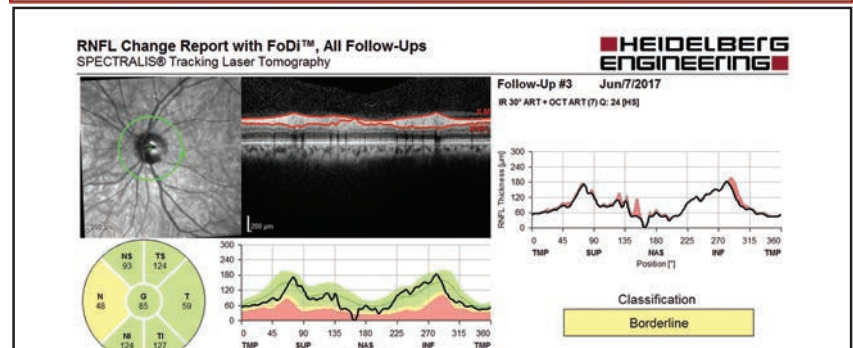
RNFL Change Report with FoDi™, All Follow-Ups
SPECTRALIS® Tracking Laser Tomography

HEIDELBERG ENGINEERING

Follow-Up #3 Jun/7/2017
IR 30° ART + OCT ART (7) Q: 24 [HS]

ILM
RNFL

200 µm

RNFL Thickness [µm]
300
240
180
120
60
0
0 45 90 135 180 225 270 315 360
TMP SUP NAS INF TMP
Position [°]

NS 93
TS 124
N 48
G 85
T 59
NI 124
TI 127

300
240
180
120
60
0
0 45 90 135 180 225 270 315 360
TMP SUP NAS INF TMP

Classification
Borderline